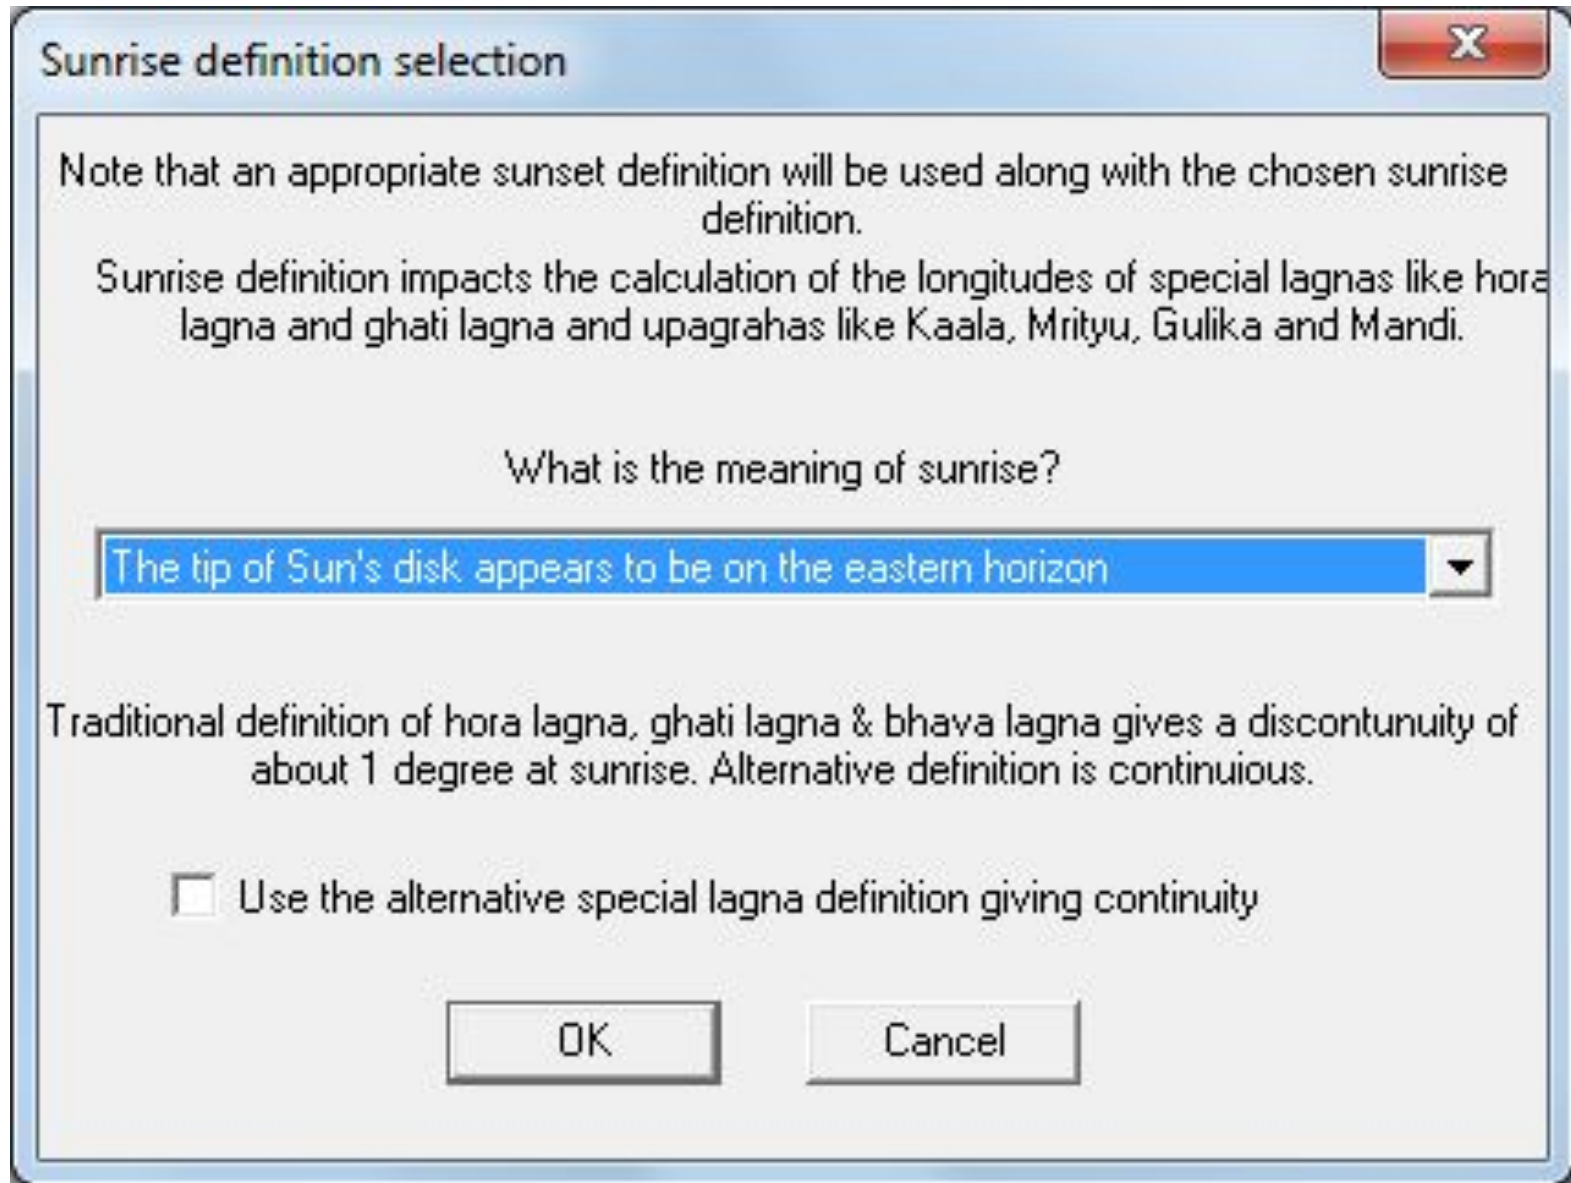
Sunrise definition selection

X

Note that an appropriate sunset definition will be used along with the chosen sunrise definition.

Sunrise definition impacts the calculation of the longitudes of special lagnas like hora lagna and ghati lagna and upagrahas like Kaala, Mrityu, Gulika and Mandi.

What is the meaning of sunrise?

The tip of Sun's disk appears to be on the eastern horizon

Traditional definition of hora lagna, ghati lagna & bhava lagna gives a discontunuity of about 1 degree at sunrise. Alternative definition is continuious.

Use the alternative special lagna definition giving continuity

OK

Cancel